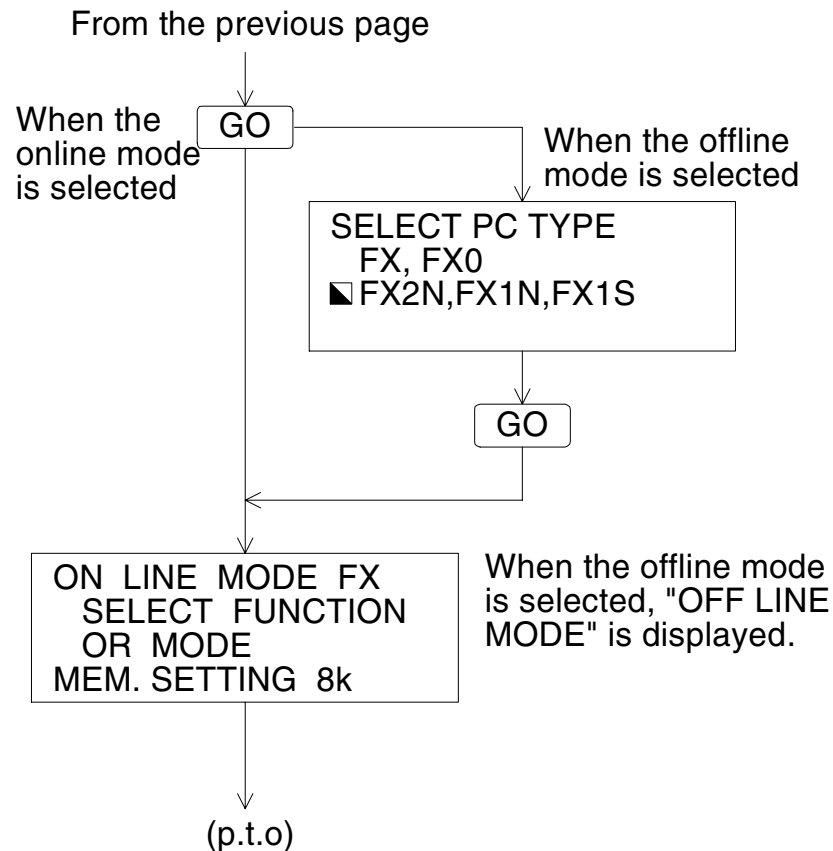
From the previous page

When the online mode is selected

GO

When the offline mode is selected

SELECT PC TYPE
FX, FX0
◣FX2N,FX1N,FX1S

GO

ON LINE MODE FX
SELECT FUNCTION
OR MODE
MEM. SETTING 8k

When the offline mode is selected, "OFF LINE MODE" is displayed.

(p.t.o)